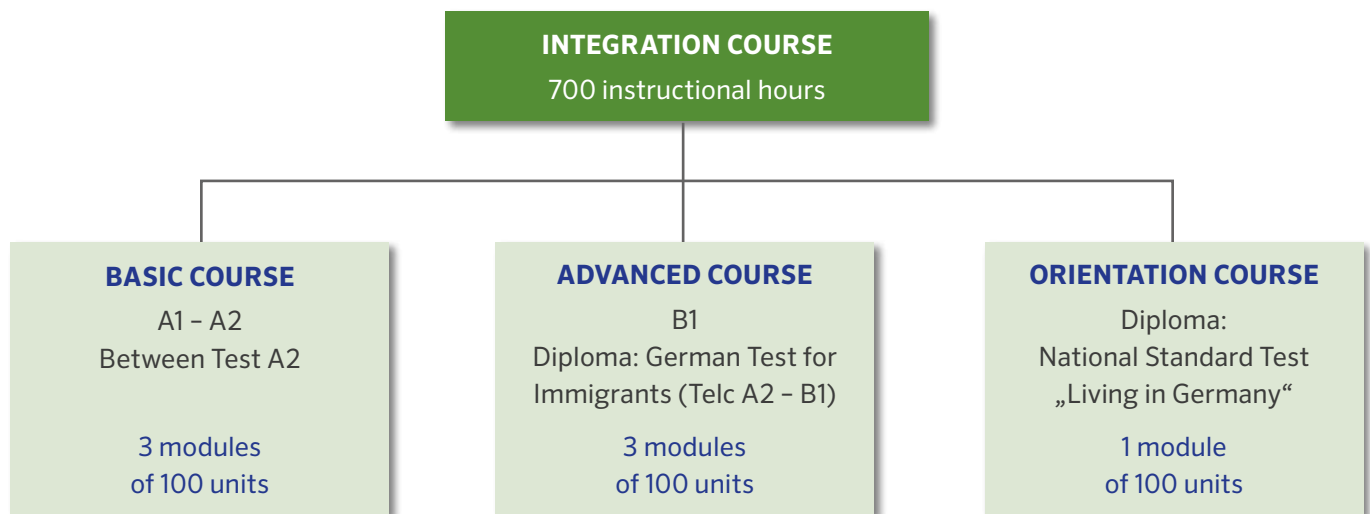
INTEGRATION COURSE
700 instructional hours

BASIC COURSE
A1 – A2
Between Test A2

3 modules
of 100 units

ADVANCED COURSE
B1
Diploma: German Test for Immigrants (Telc A2 – B1)

3 modules
of 100 units

ORIENTATION COURSE
Diploma:
National Standard Test „Living in Germany“

1 module
of 100 units